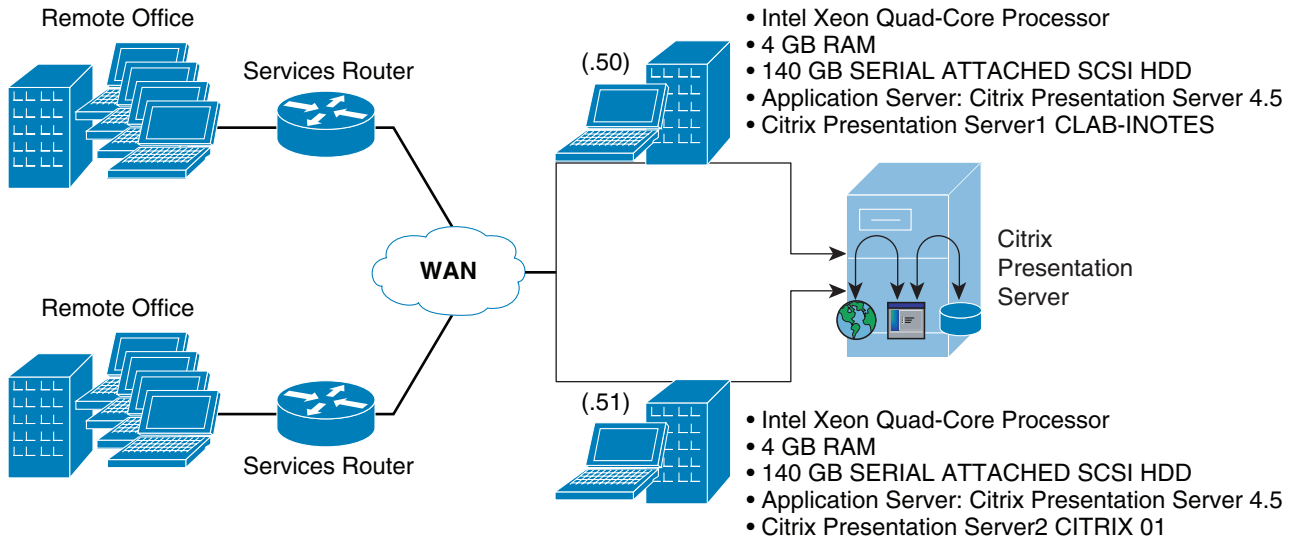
Remote Office

Services Router

(.50)

• Intel Xeon Quad-Core Processor
• 4 GB RAM
• 140 GB SERIAL ATTACHED SCSI HDD
• Application Server: Citrix Presentation Server 4.5
• Citrix Presentation Server1 CLAB-INOTES

WAN

Citrix Presentation Server

Remote Office

Services Router

(.51)

• Intel Xeon Quad-Core Processor
• 4 GB RAM
• 140 GB SERIAL ATTACHED SCSI HDD
• Application Server: Citrix Presentation Server 4.5
• Citrix Presentation Server2 CITRIX 01